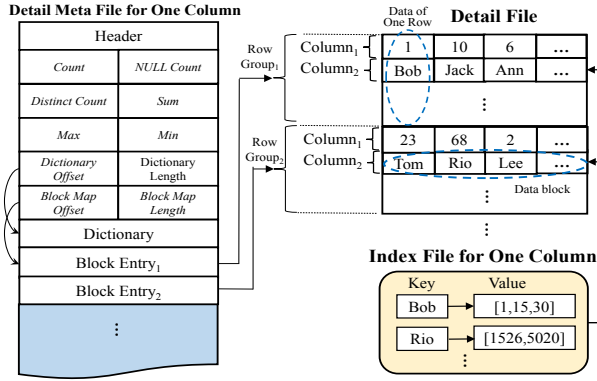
Detail Meta File for One Column

| Header | |
|---|---|
| Count | NULL Count |
| Distinct Count | Sum |
| Max | Min |
| Dictionary Offset | Dictionary Length |
| Block Map Offset | Block Map Length |
| Dictionary | |
| Block Entry$_1$ | |
| Block Entry$_2$ | |
| ⋮ | |

Row Group$_1$

Row Group$_2$

Data of One Row

Detail File

Column$_1$ 1 10 6 ...
Column$_2$ Bob Jack Ann ...
⋮

Column$_1$ 23 68 2 ...
Column$_2$ Tom Rio Lee ...
⋮
Data block
⋮

Index File for One Column

Key Value
Bob [1,15,30]
Rio [1526,5020]
⋮